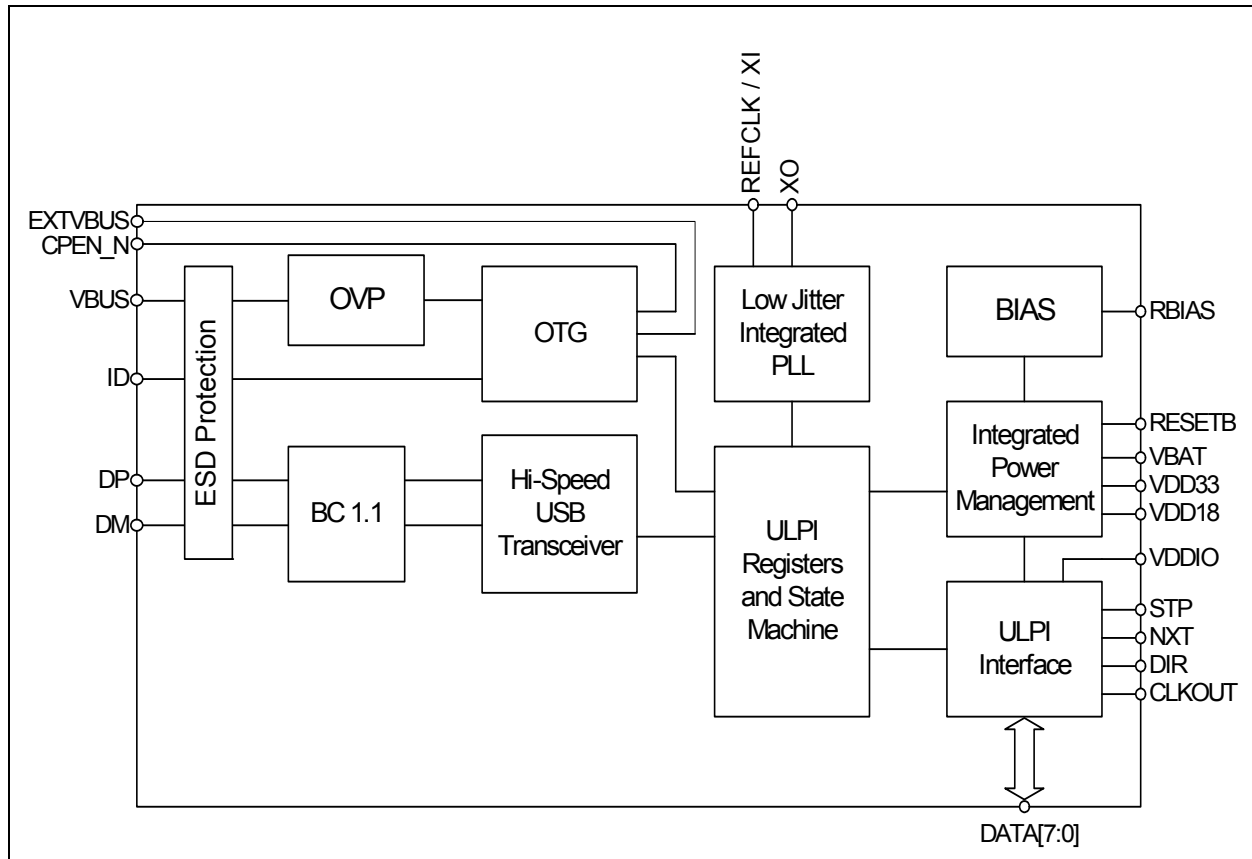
REFCLK / XI
XO
EXTVBUS
CPEN_N
VBUS
ID
DP
DM
ESD Protection
OVP
OTG
BC 1.1
Hi-Speed USB Transceiver
Low Jitter Integrated PLL
ULPI Registers and State Machine
BIAS
RBIAS
Integrated Power Management
RESETB
VBAT
VDD33
VDD18
VDDIO
ULPI Interface
STP
NXT
DIR
CLKOUT
DATA[7:0]